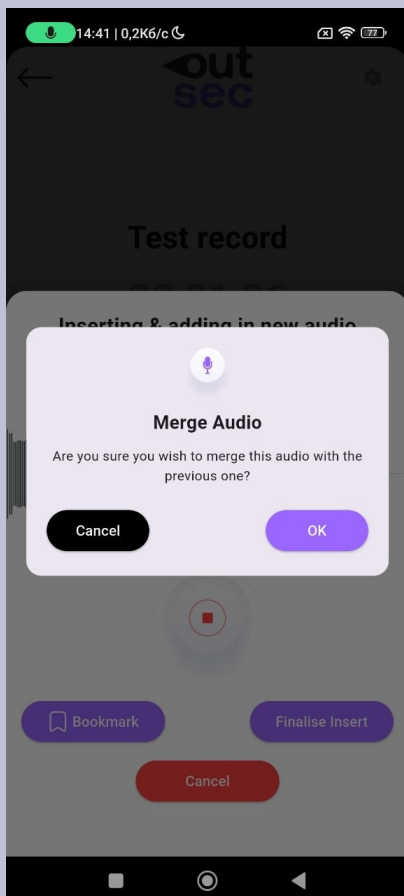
14:41 | 0,2Кб/с

77

out sec

Test record

Inserting & adding in new audio

Merge Audio

Are you sure you wish to merge this audio with the previous one?

Cancel

OK

Bookmark

Finalise Insert

Cancel